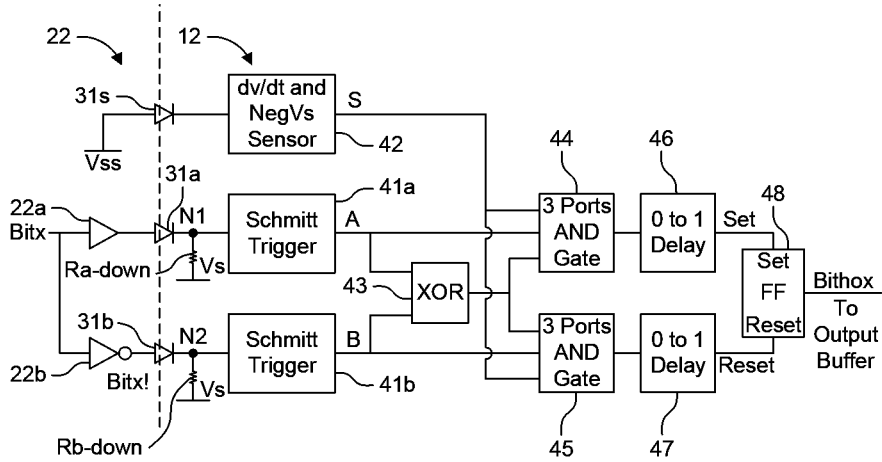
22
12
31s
dv/dt and NegVs Sensor
S
42
Vss
31a
41a
44
46
48
22a Bitx
N1
Schmitt Trigger
A
3 Ports AND Gate
0 to 1 Delay
Set
Set FF Reset
Bithox To Output Buffer
Ra-down
Vs
43
XOR
31b
N2
Schmitt Trigger
B
3 Ports AND Gate
0 to 1 Delay
Reset
22b
Bitx!
Vs
41b
Rb-down
45
47